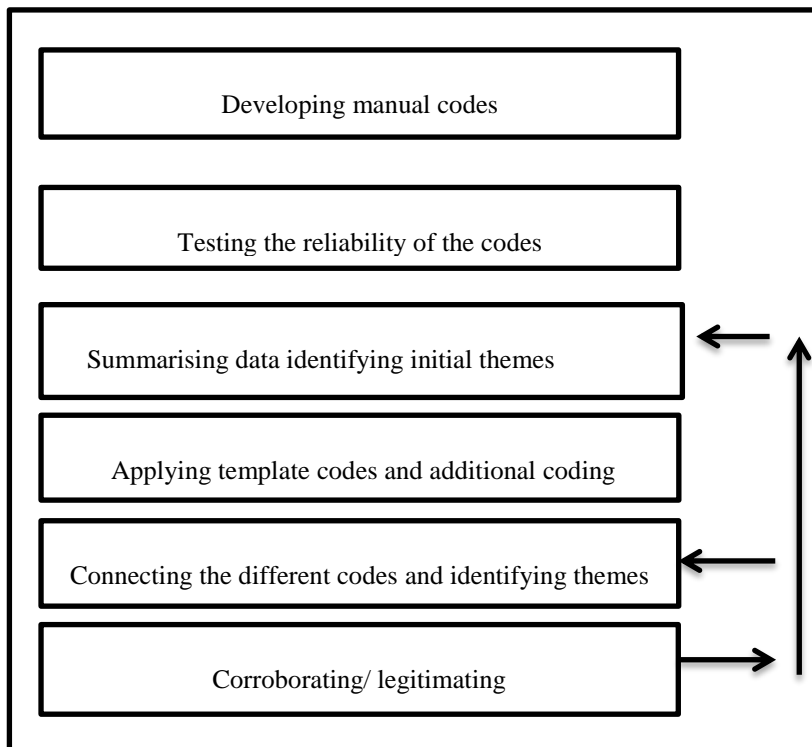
Developing manual codes

Testing the reliability of the codes

Summarising data identifying initial themes

Applying template codes and additional coding

Connecting the different codes and identifying themes

Corroborating/ legitimating